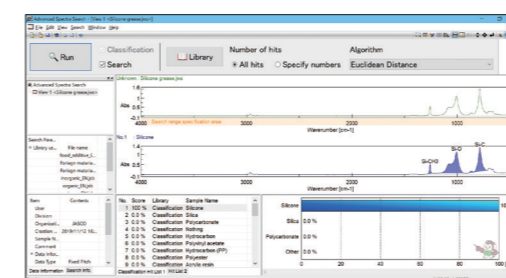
Advanced Spectra Search - [View 1 <Silicone grease.jws>]

File Edit View Search Window Help

Run

Classification

Search

Library

Number of hits

All hits

Specify numbers

Algorithm

Euclidean Distance

Advanced Spectra Search

View 1 <Silicone grease.jws>

Unknown : Silicone grease.jws

Abs

4000

3000

2000

1000

Search range specification area

Wavenumber [cm-1]

No.1 : Silicone

Abs

Si-CH3

Si-O

Si-C

4000

3000

2000

1000

Wavenumber [cm-1]

Search Resu...

Library ca...

File name

food_additive_l...

Foreign materia...

Foreign materia...

inorganic_IR.jslb

organic_IR.jslb

Item

Contents

User

Division

Organizati...

JASCO

Creation ...

2019/11/12 16:...

Sample N...

Comment

Data infor...

Data Type

Fixed Pitch

Data information

Search Info.

| No. | Score | Library | Sample Name |
|---|---|---|---|
| 1 | 100 % | Classification | Silicone |
| 2 | 0.0 % | Classification | Silica |
| 3 | 0.0 % | Classification | Polycarbonate |
| 4 | 0.0 % | Classification | Nothing |
| 5 | 0.0 % | Classification | Hydrocarbon |
| 6 | 0.0 % | Classification | Polyvinyl acetate |
| 7 | 0.0 % | Classification | Hydrocarbon (PP) |
| 8 | 0.0 % | Classification | Polyester |
| 9 | 0.0 % | Classification | Acrylic resin |

Classification Hit List 1

Hit List 2

Silicone

Silica 0.0 %

Polycarbonate 0.0 %

Other 0.0 %

0

20

40

60

80

100